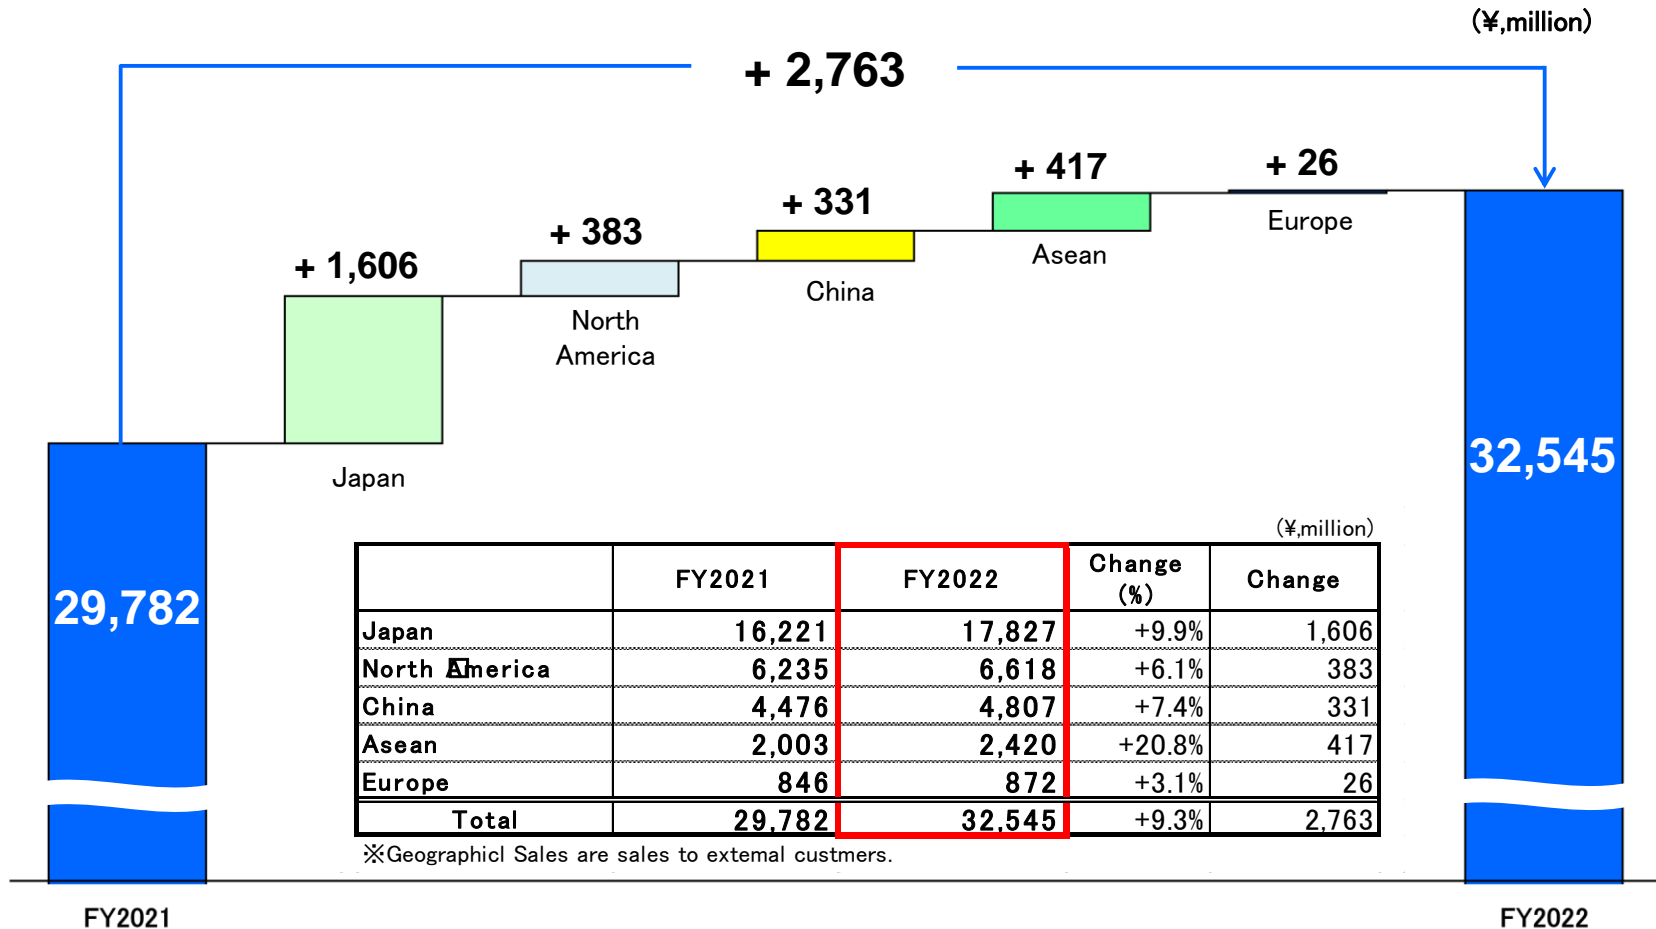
(¥,million)

+ 2,763

+ 26
Europe

+ 417
Asean

+ 331
China

+ 383
North America

+ 1,606
Japan

29,782

32,545

(¥,million)

| | FY2021 | FY2022 | Change (%) | Change |
|---|---|---|---|---|
| Japan | 16,221 | 17,827 | +9.9% | 1,606 |
| North America | 6,235 | 6,618 | +6.1% | 383 |
| China | 4,476 | 4,807 | +7.4% | 331 |
| Asean | 2,003 | 2,420 | +20.8% | 417 |
| Europe | 846 | 872 | +3.1% | 26 |
| Total | 29,782 | 32,545 | +9.3% | 2,763 |

※Geographicl Sales are sales to extemal custmers.

FY2021

FY2022